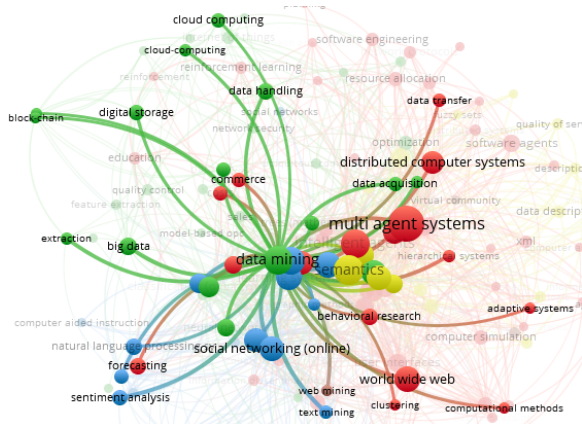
cloud computing
internet of things
cloud-computing
reinforcement learning
reinforcement
software engineering
resource allocation
data handling
social networks
network security
block-chain
digital storage
data transfer
fuzzy sets
quality of ser
software agents
optimization
education
distributed computer systems
commerce
description
quality control
data acquisition
virtual community
feature extraction
data descrip
sales
multi agent systems
model-based ops
extraction
big data
xml
data mining
semantics
hierarchical systems
adaptive systems
computer aided instruction
behavioral research
natural language processing
computer simulation
social networking (online)
user interfaces
forecasting
world wide web
sentiment analysis
web mining
clustering
computational methods
text mining